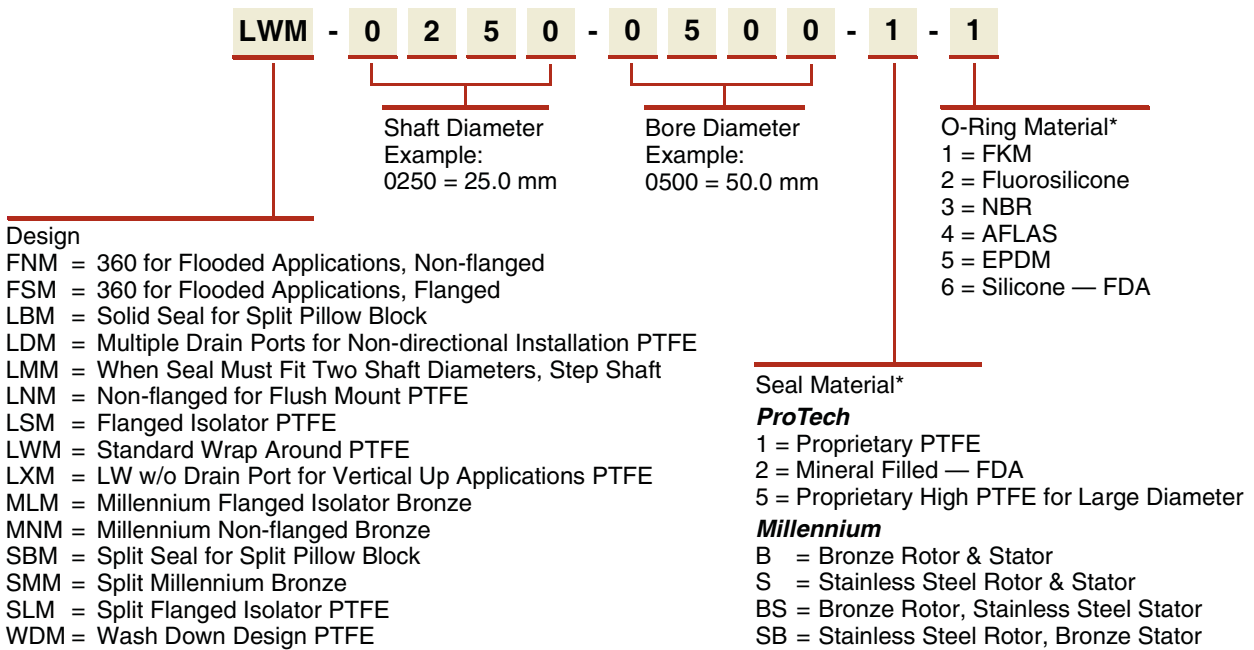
LWM - 0 2 5 0 - 0 5 0 0 - 1 - 1

Shaft Diameter
Example:
0250 = 25.0 mm

Bore Diameter
Example:
0500 = 50.0 mm

O-Ring Material*
1 = FKM
2 = Fluorosilicone
3 = NBR
4 = AFLAS
5 = EPDM
6 = Silicone — FDA

Design
FNM = 360 for Flooded Applications, Non-flanged
FSM = 360 for Flooded Applications, Flanged
LBM = Solid Seal for Split Pillow Block
LDM = Multiple Drain Ports for Non-directional Installation PTFE
LMM = When Seal Must Fit Two Shaft Diameters, Step Shaft
LNM = Non-flanged for Flush Mount PTFE
LSM = Flanged Isolator PTFE
LWM = Standard Wrap Around PTFE
LXM = LW w/o Drain Port for Vertical Up Applications PTFE
MLM = Millennium Flanged Isolator Bronze
MNM = Millennium Non-flanged Bronze
SBM = Split Seal for Split Pillow Block
SMM = Split Millennium Bronze
SLM = Split Flanged Isolator PTFE
WDM = Wash Down Design PTFE

Seal Material*
ProTech
1 = Proprietary PTFE
2 = Mineral Filled — FDA
5 = Proprietary High PTFE for Large Diameter
Millennium
B = Bronze Rotor & Stator
S = Stainless Steel Rotor & Stator
BS = Bronze Rotor, Stainless Steel Stator
SB = Stainless Steel Rotor, Bronze Stator